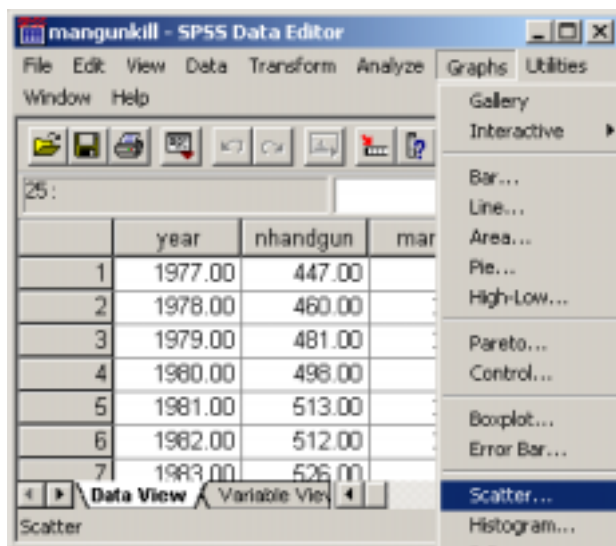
mangunkill - SPSS Data Editor

File Edit View Data Transform Analyze Graphs Utilities Window Help

25 :

| | year | nhandgun | man |
|---|---|---|---|
| 1 | 1977.00 | 447.00 | |
| 2 | 1978.00 | 460.00 | |
| 3 | 1979.00 | 481.00 | |
| 4 | 1980.00 | 498.00 | |
| 5 | 1981.00 | 513.00 | |
| 6 | 1982.00 | 512.00 | |
| 7 | 1983.00 | 526.00 | |

Data View Variable View

Scatter

Gallery
Interactive
Bar...
Line...
Area...
Pie...
High-Low...
Pareto...
Control...
Boxplot...
Error Bar...
Scatter...
Histogram...